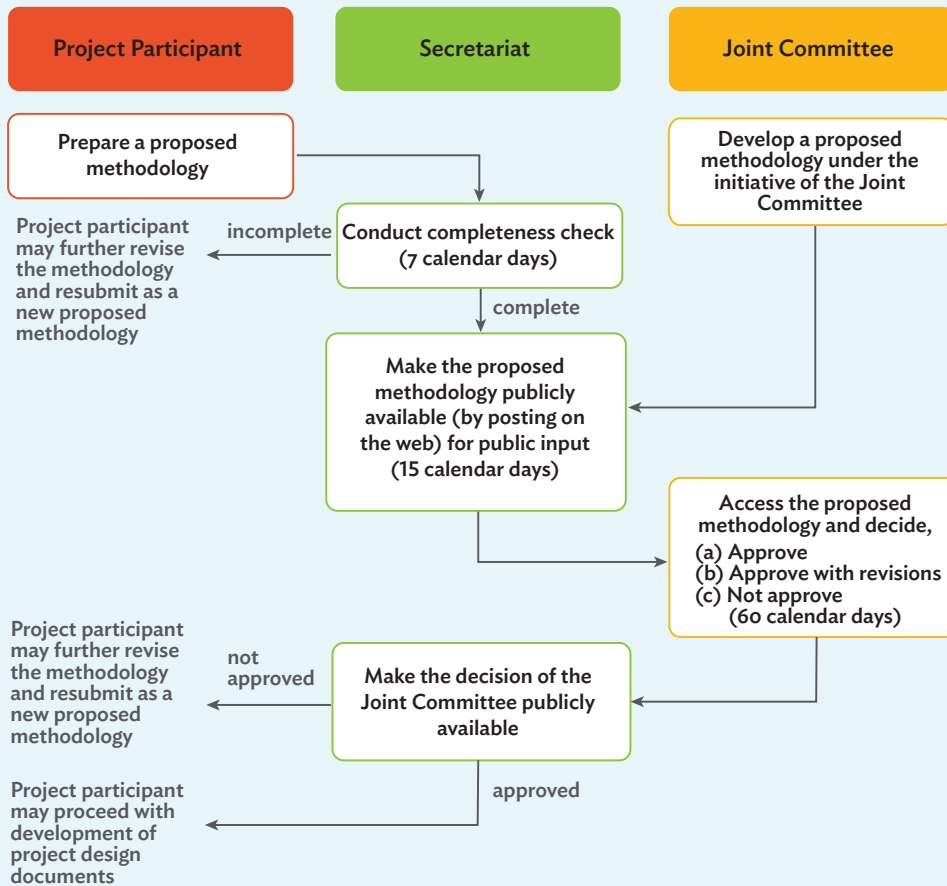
Project Participant

Secretariat

Joint Committee

Prepare a proposed methodology

Develop a proposed methodology under the initiative of the Joint Committee

Project participant may further revise the methodology and resubmit as a new proposed methodology

incomplete

Conduct completeness check (7 calendar days)

complete

Make the proposed methodology publicly available (by posting on the web) for public input (15 calendar days)

Access the proposed methodology and decide,
(a) Approve
(b) Approve with revisions
(c) Not approve
(60 calendar days)

Project participant may further revise the methodology and resubmit as a new proposed methodology

not approved

Make the decision of the Joint Committee publicly available

approved

Project participant may proceed with development of project design documents